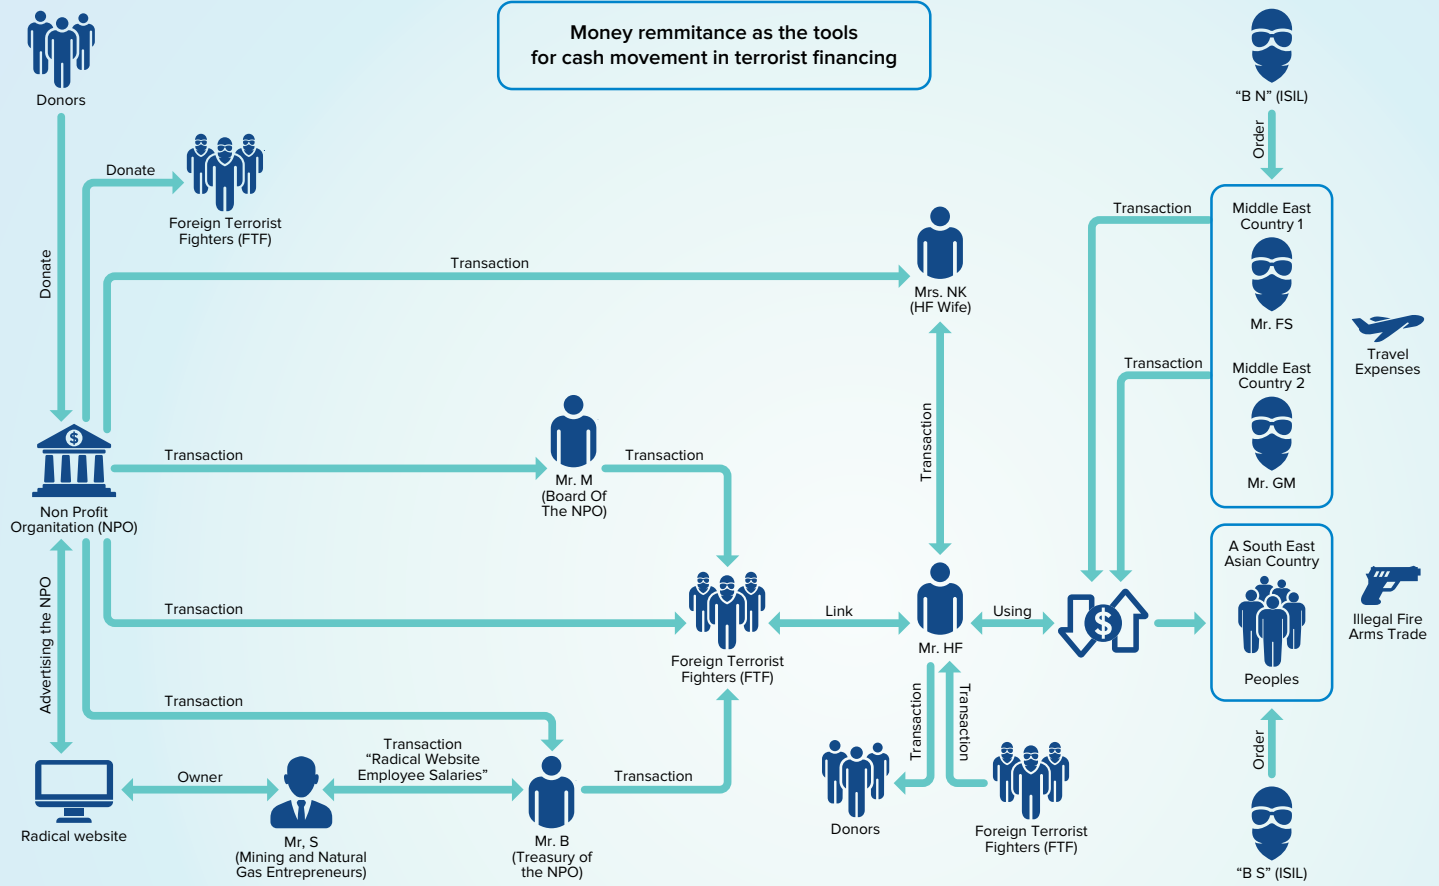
Money remmitance as the tools for cash movement in terrorist financing

Donors

Donate

Donate

Foreign Terrorist Fighters (FTF)

Transaction

Mrs. NK (HF Wife)

“B N” (ISIL)

Order

Transaction

Middle East Country 1

Mr. FS

Travel Expenses

Transaction

Middle East Country 2

Mr. GM

Non Profit Organitation (NPO)

Transaction

Mr. M (Board Of The NPO)

Transaction

Transaction

Transaction

Foreign Terrorist Fighters (FTF)

Link

Mr. HF

Using

A South East Asian Country

Peoples

Illegal Fire Arms Trade

Advertising the NPO

Transaction

Transaction

Transaction

Order

Radical website

Owner

Mr. S (Mining and Natural Gas Entrepreneurs)

Transaction “Radical Website Employee Salaries”

Mr. B (Treasury of the NPO)

Transaction

Donors

Foreign Terrorist Fighters (FTF)

“B S” (ISIL)